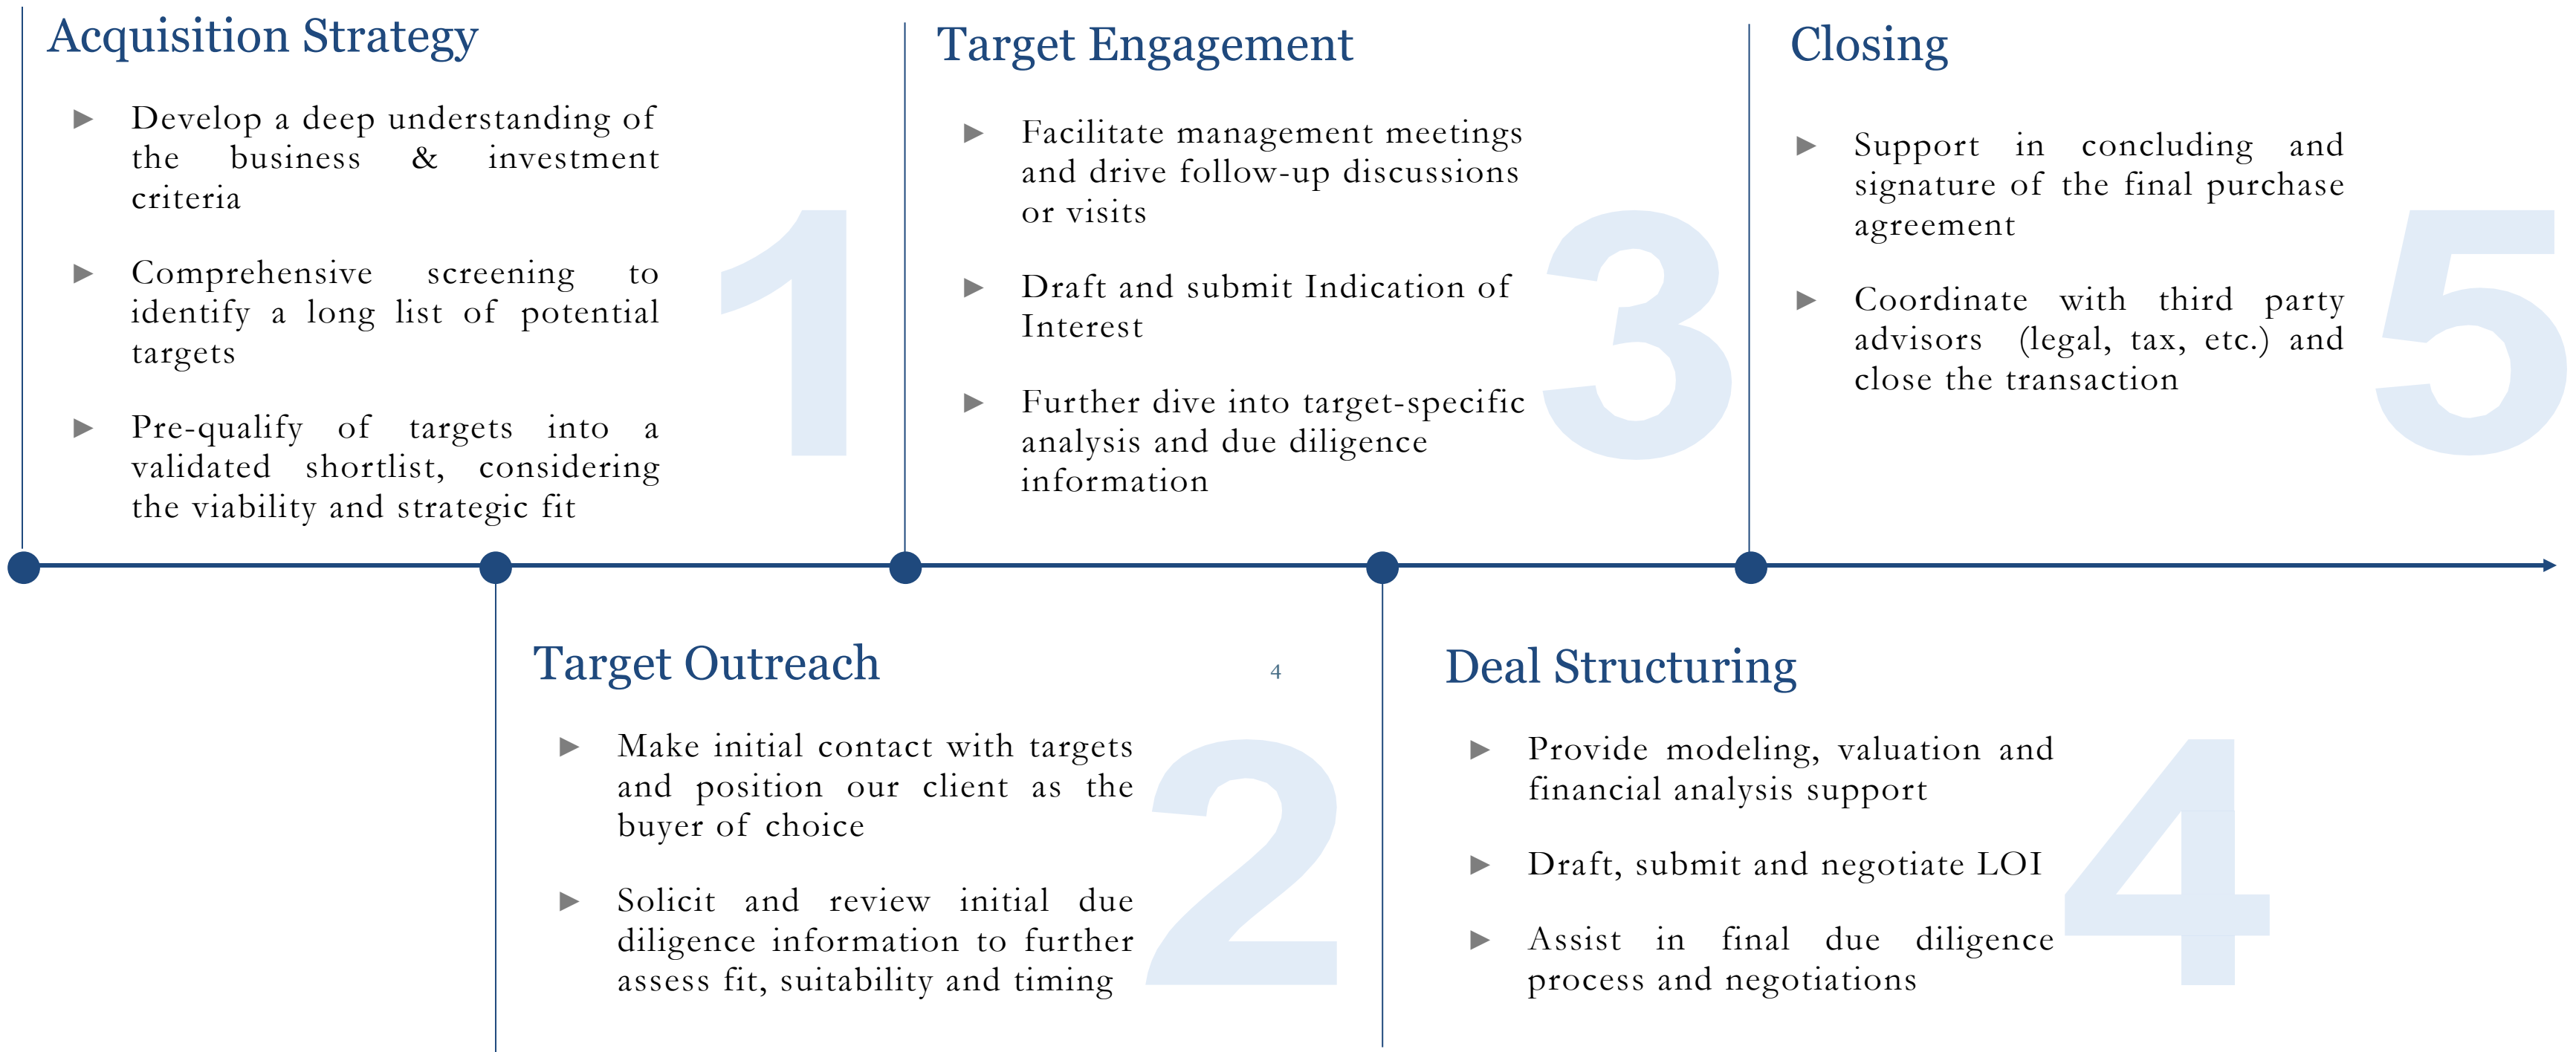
Acquisition Strategy

1

▶ Develop a deep understanding of the business & investment criteria

▶ Comprehensive screening to identify a long list of potential targets

▶ Pre-qualify of targets into a validated shortlist, considering the viability and strategic fit

Target Engagement

3

▶ Facilitate management meetings and drive follow-up discussions or visits

▶ Draft and submit Indication of Interest

▶ Further dive into target-specific analysis and due diligence information

Closing

5

▶ Support in concluding and signature of the final purchase agreement

▶ Coordinate with third party advisors (legal, tax, etc.) and close the transaction

Target Outreach

4

2

▶ Make initial contact with targets and position our client as the buyer of choice

▶ Solicit and review initial due diligence information to further assess fit, suitability and timing

Deal Structuring

4

▶ Provide modeling, valuation and financial analysis support

▶ Draft, submit and negotiate LOI

▶ Assist in final due diligence process and negotiations